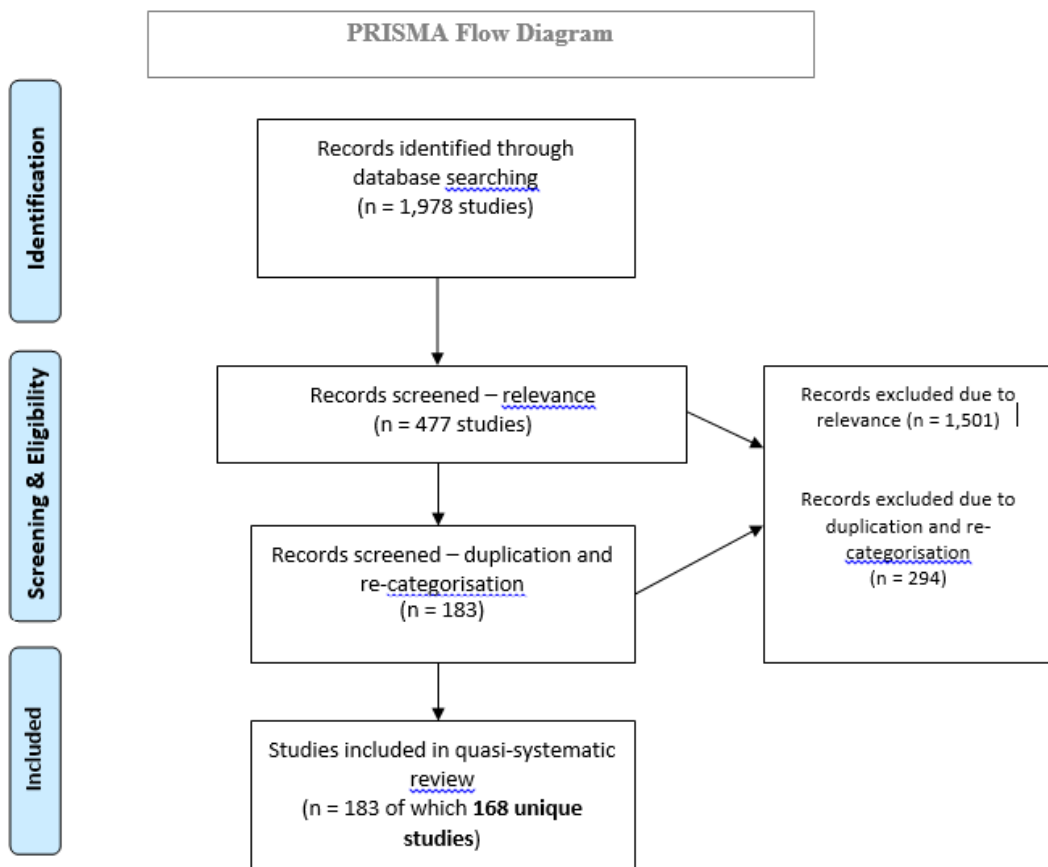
PRISMA Flow Diagram

Identification

Records identified through database searching (n = 1,978 studies)

Screening & Eligibility

Records screened – relevance (n = 477 studies)

Records excluded due to relevance (n = 1,501)

Records excluded due to duplication and re-categorisation (n = 294)

Records screened – duplication and re-categorisation (n = 183)

Included

Studies included in quasi-systematic review (n = 183 of which **168 unique studies**)